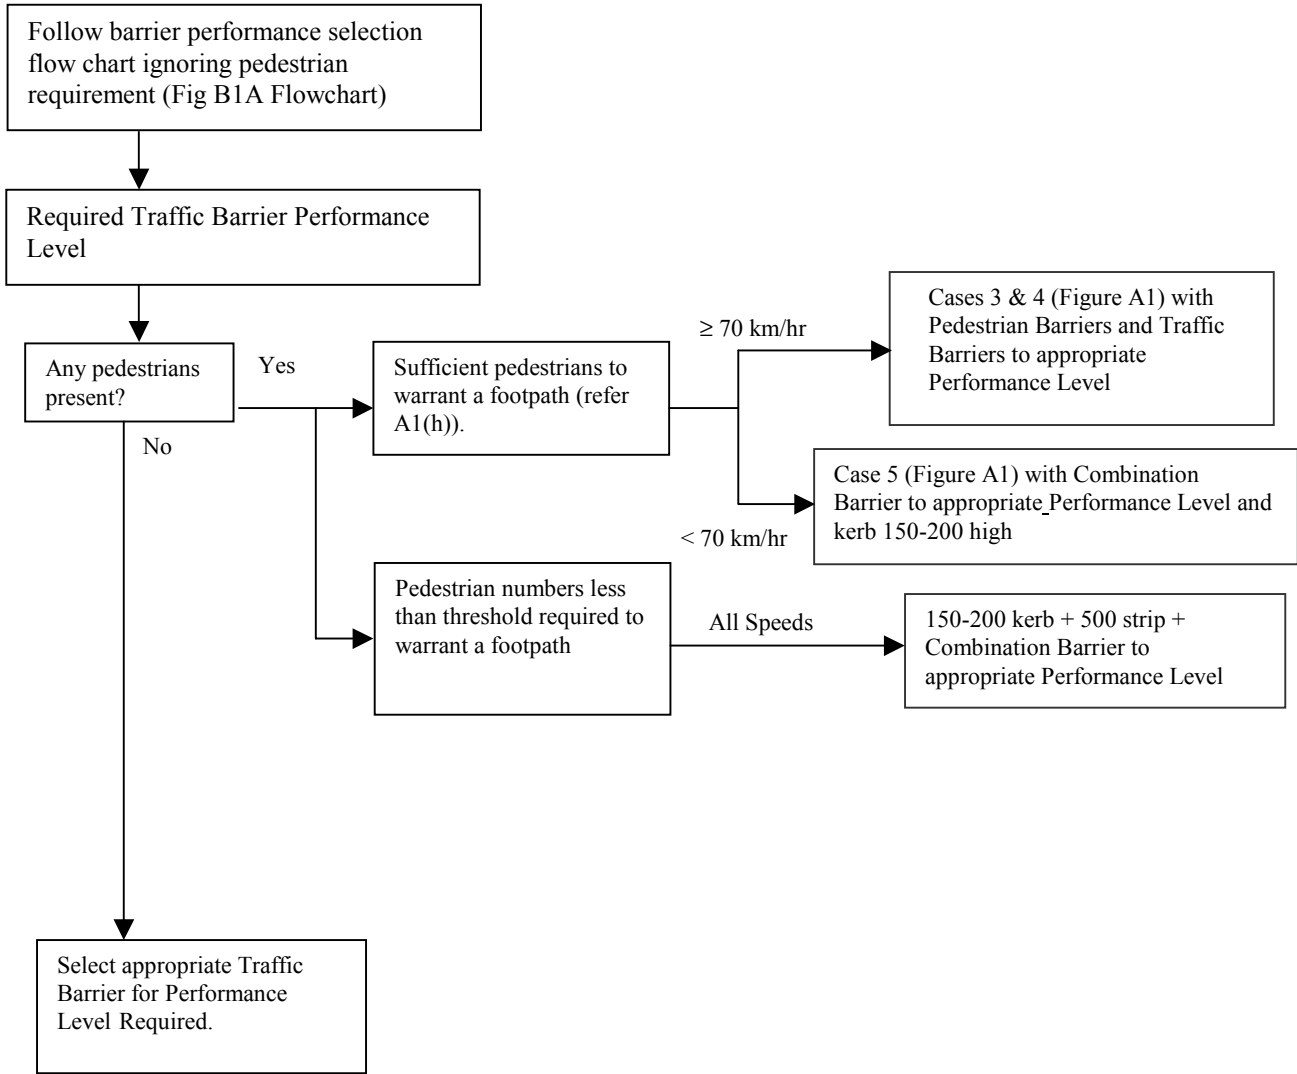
Follow barrier performance selection flow chart ignoring pedestrian requirement (Fig B1A Flowchart)

Required Traffic Barrier Performance Level

Any pedestrians present?

Yes

No

Sufficient pedestrians to warrant a footpath (refer A1(h)).

≥ 70 km/hr

Cases 3 & 4 (Figure A1) with Pedestrian Barriers and Traffic Barriers to appropriate Performance Level

< 70 km/hr

Case 5 (Figure A1) with Combination Barrier to appropriate Performance Level and kerb 150-200 high

Pedestrian numbers less than threshold required to warrant a footpath

All Speeds

150-200 kerb + 500 strip + Combination Barrier to appropriate Performance Level

Select appropriate Traffic Barrier for Performance Level Required.